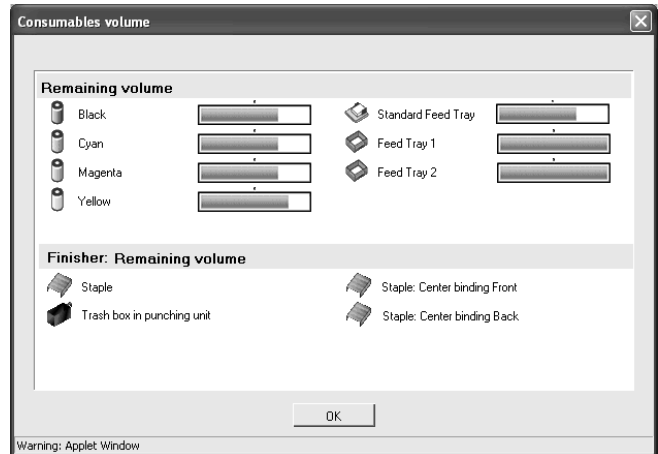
Consumables volume

Remaining volume

Black

Cyan

Magenta

Yellow

Standard Feed Tray

Feed Tray 1

Feed Tray 2

Finisher: Remaining volume

Staple

Trash box in punching unit

Staple: Center binding Front

Staple: Center binding Back

OK

Warning: Applet Window